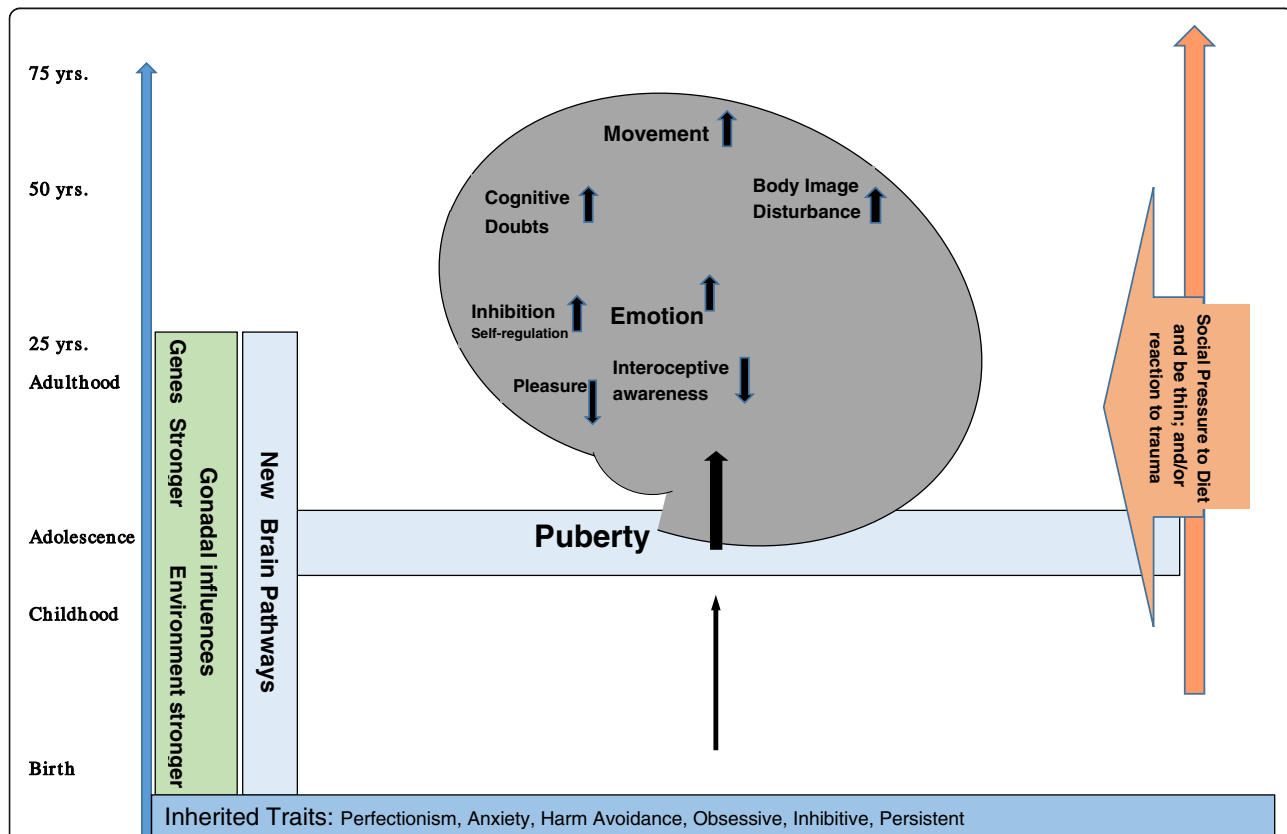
75 yrs.

50 yrs.

25 yrs.

Adulthood

Adolescence

Childhood

Birth

Movement

Cognitive Doubts

Body Image Disturbance

Inhibition Self-regulation

Emotion

Interoceptive awareness

Pleasure

Genes Stronger

Gonadal influences

Environment stronger

New Brain Pathways

Puberty

Social Pressure to Diet and be thin; and/or reaction to trauma

Inherited Traits: Perfectionism, Anxiety, Harm Avoidance, Obsessive, Inhibitive, Persistent